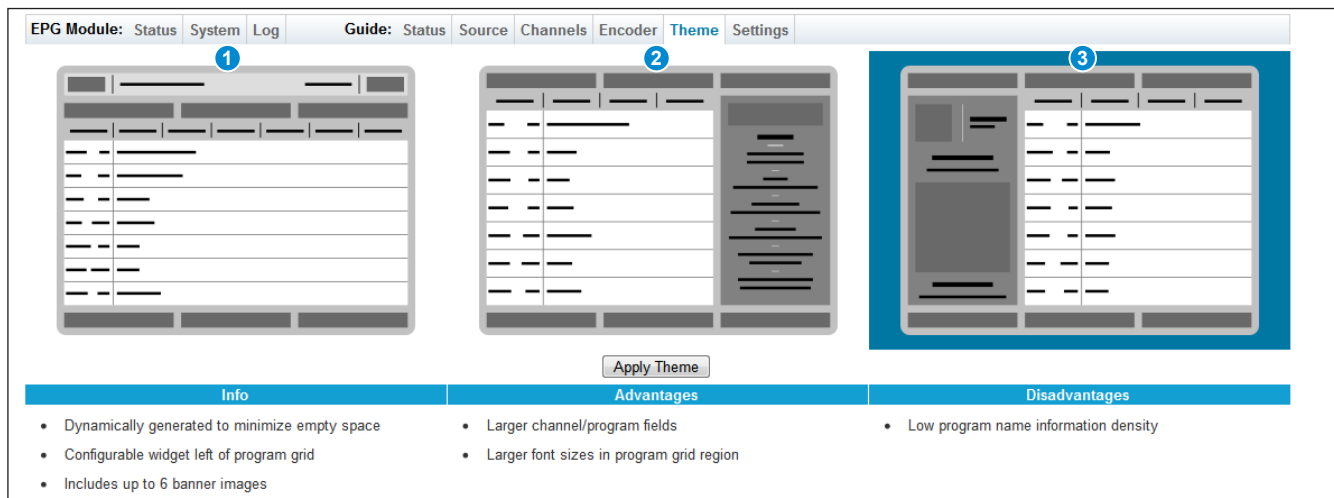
EPG Module: Status System Log Guide: Status Source Channels Encoder Theme Settings

1

2

3

Apply Theme

| Info | Advantages | Disadvantages |
|---|---|---|
| • Dynamically generated to minimize empty space<br>• Configurable widget left of program grid<br>• Includes up to 6 banner images | • Larger channel/program fields<br>• Larger font sizes in program grid region | • Low program name information density |